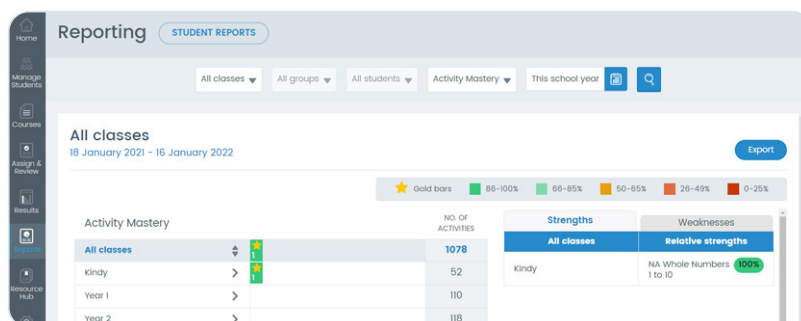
Home

Manage Students

Courses

Assign & Review

Results

Reports

Resource Hub

Reporting

STUDENT REPORTS

All classes

All groups

All students

Activity Mastery

This school year

All classes

18 January 2021 - 16 January 2022

Export

Gold bars

86-100%

66-85%

50-65%

26-49%

0-25%

Activity Mastery

NO. OF ACTIVITIES

| | | |
|---|---|---|
| All classes | 1 | 1078 |
| Kindy | 1 | 52 |
| Year 1 | | 110 |
| Year 2 | | 118 |

Strengths

Weaknesses

| All classes | Relative strengths |
|---|---|
| Kindy | NA Whole Numbers 1 to 10 100% |